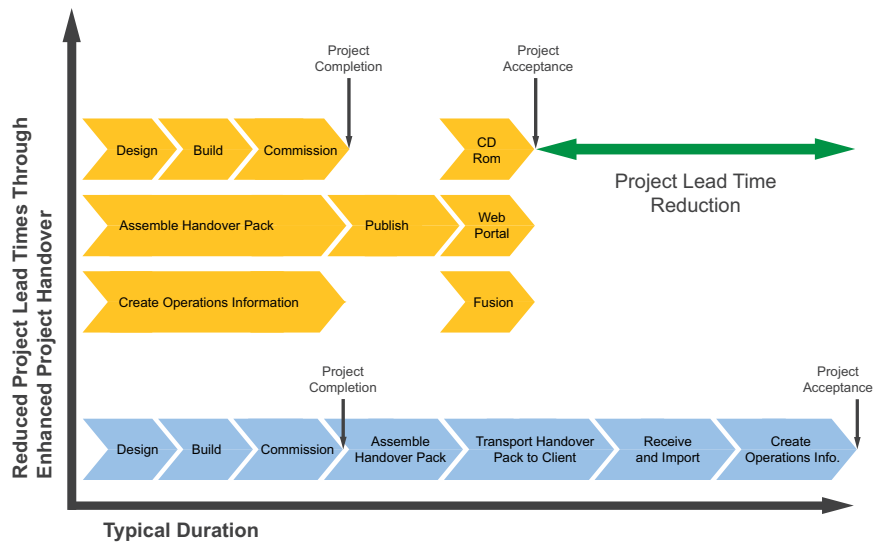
Reduced Project Lead Times Through Enhanced Project Handover

Project Completion

Project Acceptance

Design

Build

Commission

CD Rom

Project Lead Time Reduction

Assemble Handover Pack

Publish

Web Portal

Create Operations Information

Fusion

Project Completion

Project Acceptance

Design

Build

Commission

Assemble Handover Pack

Transport Handover Pack to Client

Receive and Import

Create Operations Info.

Typical Duration